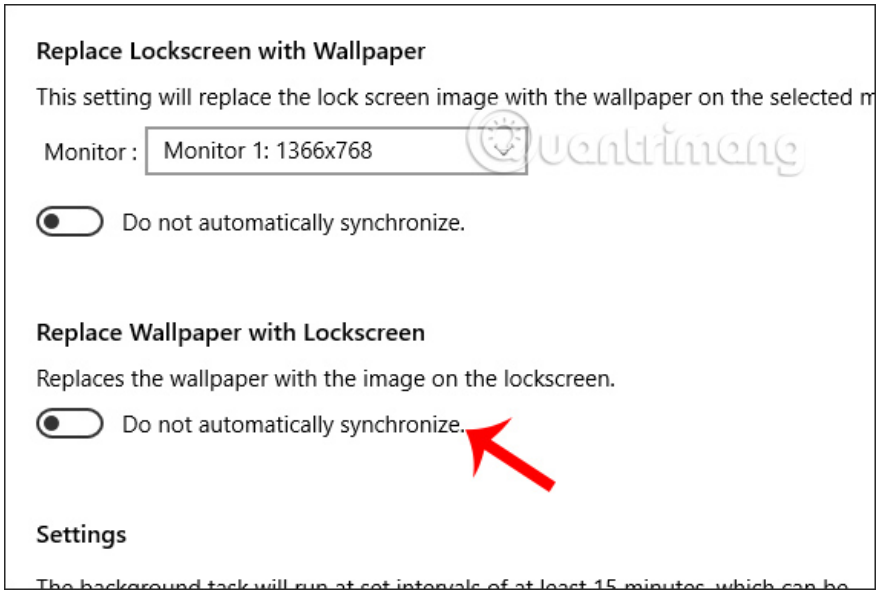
Replace Lockscreen with Wallpaper

This setting will replace the lock screen image with the wallpaper on the selected m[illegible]

Monitor : Monitor 1: 1366x768

Do not automatically synchronize.

Replace Wallpaper with Lockscreen

Replaces the wallpaper with the image on the lockscreen.

Do not automatically synchronize.

Settings

The background task will run at set intervals of at least 15 minutes, which can be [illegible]

Quantrimang